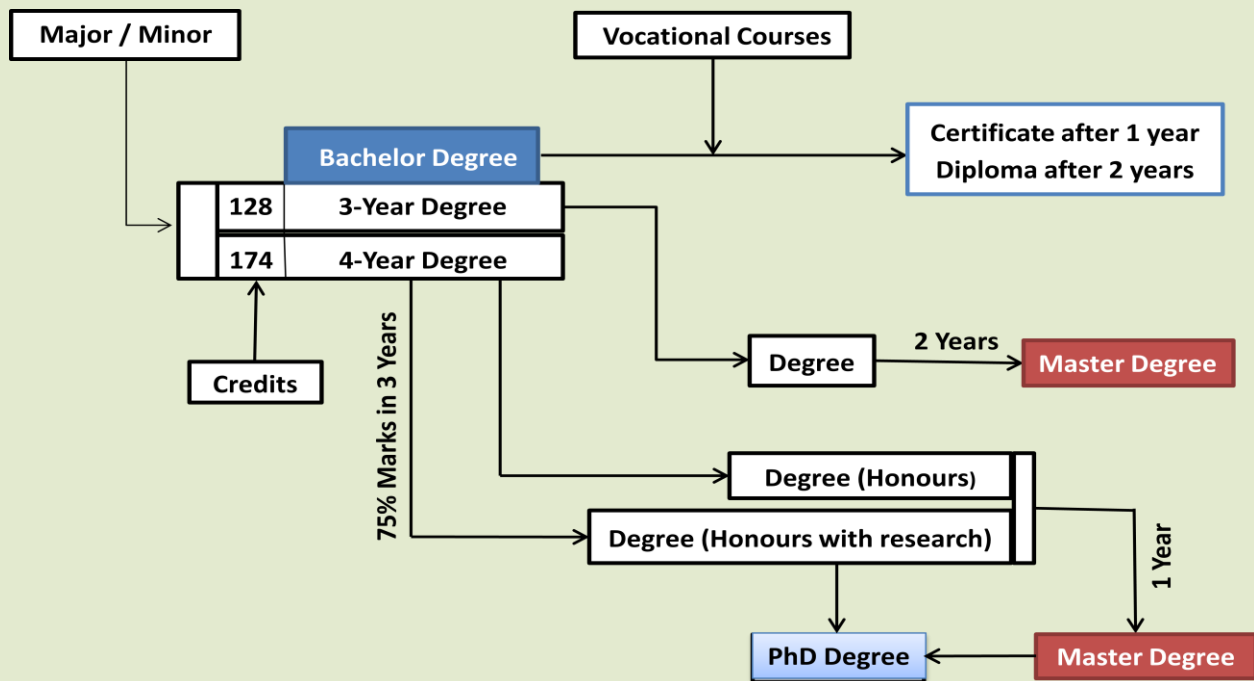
Major / Minor

Vocational Courses

Bachelor Degree

Certificate after 1 year
Diploma after 2 years

128 3-Year Degree

174 4-Year Degree

Credits

75% Marks in 3 Years

Degree

2 Years

Master Degree

Degree (Honours)

Degree (Honours with research)

1 Year

PhD Degree

Master Degree